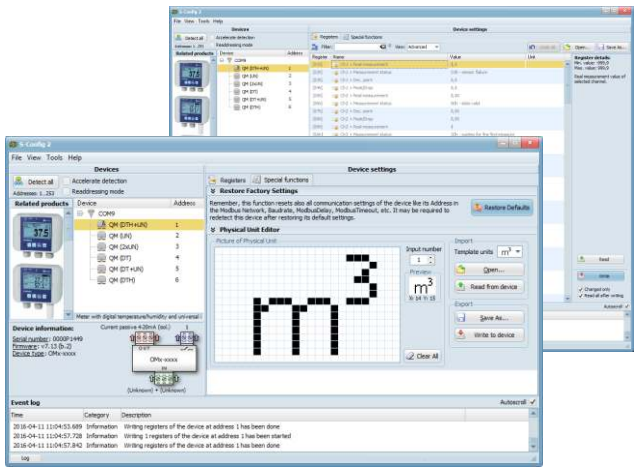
S-Config 2

File View Tools Help

Devices

Detect all

Accelerate detection

Addresses 1..253

Readdressing mode

Related products

Device

Address

COM9

QM (DTH+UN)

1

QM (UN)

2

QM (2xUN)

3

QM (DT)

4

QM (DT+UN)

5

QM (DTH)

6

Meter with digital temperature/humidity and universal

Device information:

Serial number: 0000F1449

Firmware: v7.13 (b-2)

Device type: OMx-xxxx

Current passive 4-20mA (out.)

OMx-xxxx

(Unknown) + (Unknown)

Device settings

Registers

Special functions

Restore Factory Settings

Remember, this function resets also all communication settings of the device like its Address in the Modbus Network, Baudrate, ModbusDelay, ModbusTimeout, etc. It may be required to redetect this device after restoring its default settings.

Restore Defaults

Physical Unit Editor

Picture of Physical Unit

Input number

1

Preview

m$^3$

Clear All

Import

Template units

m$^3$

Open...

Read from device

Export

Save As...

Write to device

Event log

Autoscroll

Time

Category

Description

2016-04-11 11:04:53.689 Information Writing registers of the device at address 1 has been done

2016-04-11 11:04:57.728 Information Writing 1 registers of the device at address 1 has been started

2016-04-11 11:04:57.842 Information Writing registers of the device at address 1 has been done

Log

Register details

Read

Write

Changed only

Read all after writing